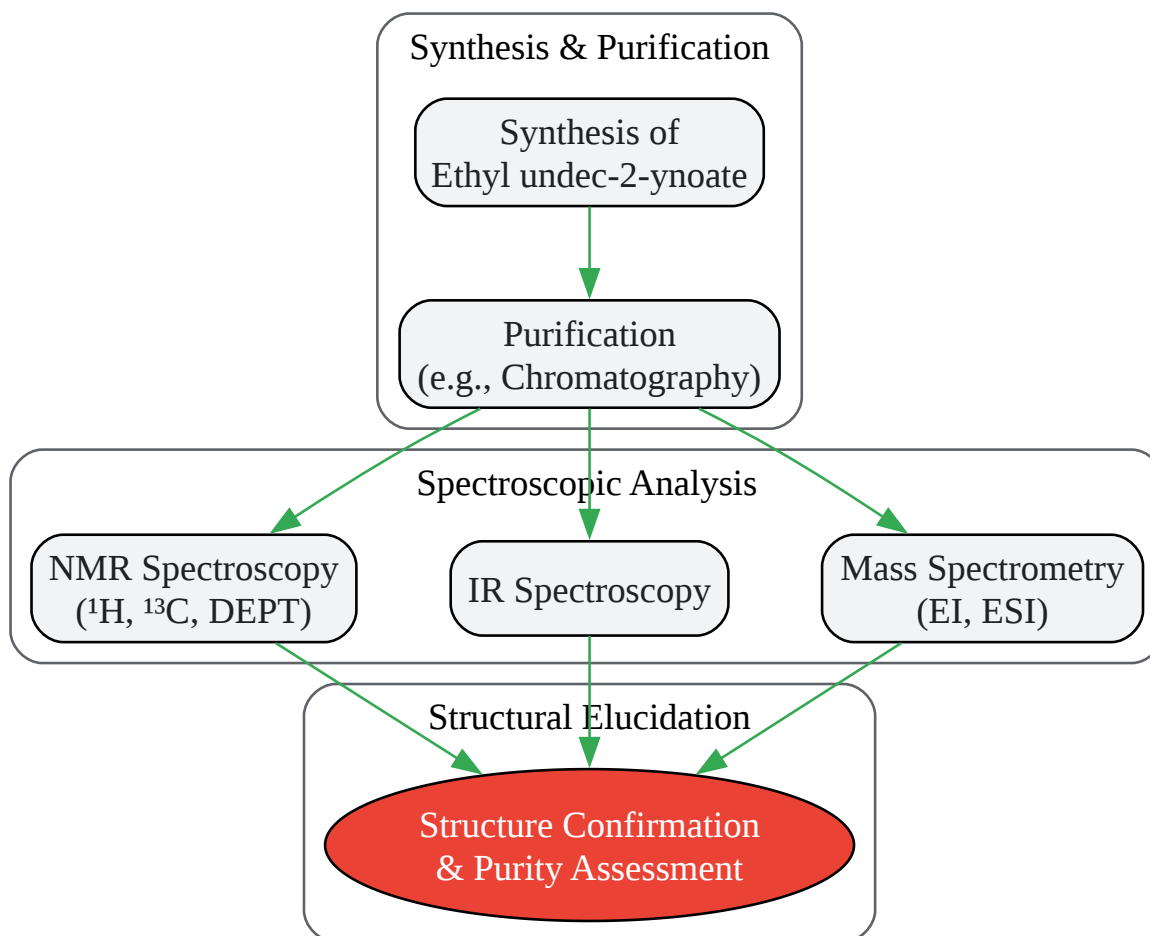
Synthesis & Purification

Synthesis of Ethyl undec-2-ynoate

Purification (e.g., Chromatography)

Spectroscopic Analysis

NMR Spectroscopy ($^1$H, $^{13}$C, DEPT)

IR Spectroscopy

Mass Spectrometry (EI, ESI)

Structural Elucidation

Structure Confirmation & Purity Assessment